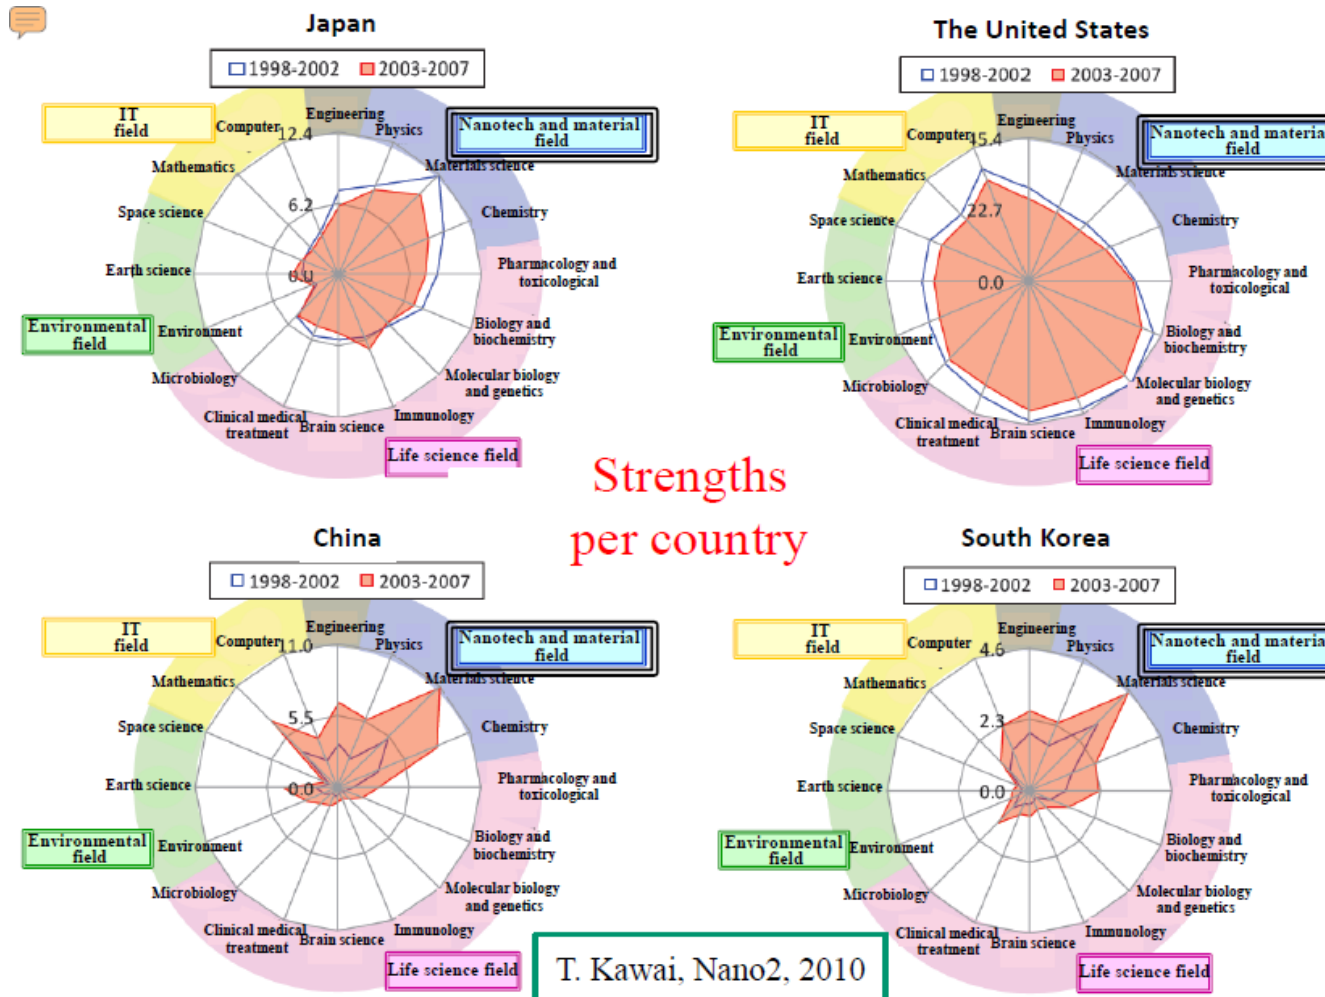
Japan

1998-2002 2003-2007

IT field
Computer 12.4
Engineering
Physics
Nanotech and material field
Materials science
Chemistry
Pharmacology and toxicological
Biology and biochemistry
Molecular biology and genetics
Immunology
Brain science
Clinical medical treatment
Microbiology
Environment
Environmental field
Earth science
Space science
Mathematics
6.2
0.0
Life science field

The United States

1998-2002 2003-2007

IT field
Computer 45.4
Engineering
Physics
Nanotech and materia field
Materials science
Chemistry
Pharmacology and toxicological
Biology and biochemistry
Molecular biology and genetics
Immunology
Brain science
Clinical medical treatment
Microbiology
Environment
Environmental field
Earth science
Space science
Mathematics
22.7
0.0
Life science field

Strengths per country

China

1998-2002 2003-2007

IT field
Computer 11.0
Engineering
Physics
Nanotech and material field
Materials science
Chemistry
Pharmacology and toxicological
Biology and biochemistry
Molecular biology and genetics
Immunology
Brain science
Clinical medical treatment
Microbiology
Environment
Environmental field
Earth science
Space science
Mathematics
5.5
0.0
Life science field

South Korea

1998-2002 2003-2007

IT field
Computer 4.6
Engineering
Physics
Nanotech and materia field
Materials science
Chemistry
Pharmacology and toxicological
Biology and biochemistry
Molecular biology and genetics
Immunology
Brain science
Clinical medical treatment
Microbiology
Environment
Environmental field
Earth science
Space science
Mathematics
2.3
0.0
Life science field

T. Kawai, Nano2, 2010